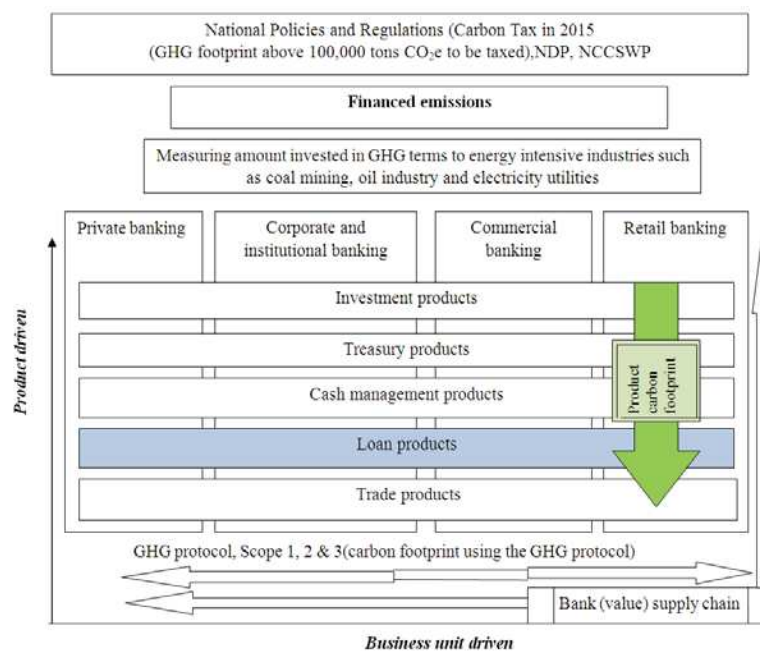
National Policies and Regulations (Carbon Tax in 2015 (GHG footprint above 100,000 tons $CO_2$e to be taxed),NDP, NCCSWP

Financed emissions

Measuring amount invested in GHG terms to energy intensive industries such as coal mining, oil industry and electricity utilities

Private banking

Corporate and institutional banking

Commercial banking

Retail banking

Investment products

Treasury products

Cash management products

Loan products

Trade products

Product carbon footprint

Product driven

GHG protocol, Scope 1, 2 & 3(carbon footprint using the GHG protocol)

Bank (value) supply chain

Business unit driven